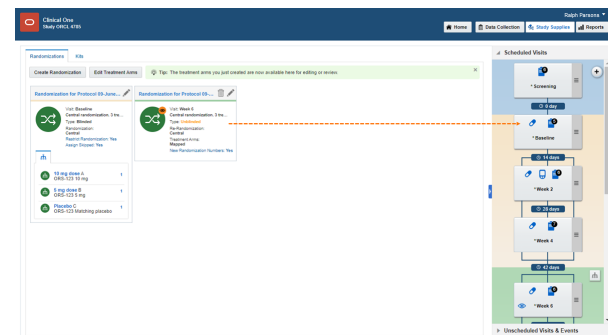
Clinical One
Study ORCL 4785

Ralph Parsons

Home
Data Collection
Study Supplies
Reports

Randomizations
Kits

Create Randomization
Edit Treatment Arms
Tip: The treatment arms you just created are now available here for editing or review.

Randomization for Protocol 09-June...
Visit: Baseline
Central randomization: 3 tre...
Type: Blinded
Randomization: Central
Restrict Randomization: Yes
Assign Stripped: Yes

10 mg dose A
ORS-123 10 mg

5 mg dose B
ORS-123 5 mg

Placebo C
ORS-123 Matching placebo

Randomization for Protocol 09-...
Visit: Week 6
Central randomization: 3 tre...
Type: Unblinded
Re-Randomization: Central
Treatment Arms: Mapped
New Randomization Numbers: Yes

Scheduled Visits

* Screening

0 day

* Baseline

14 days

*Week 2

28 days

*Week 4

42 days

*Week 6

Unscheduled Visits & Events